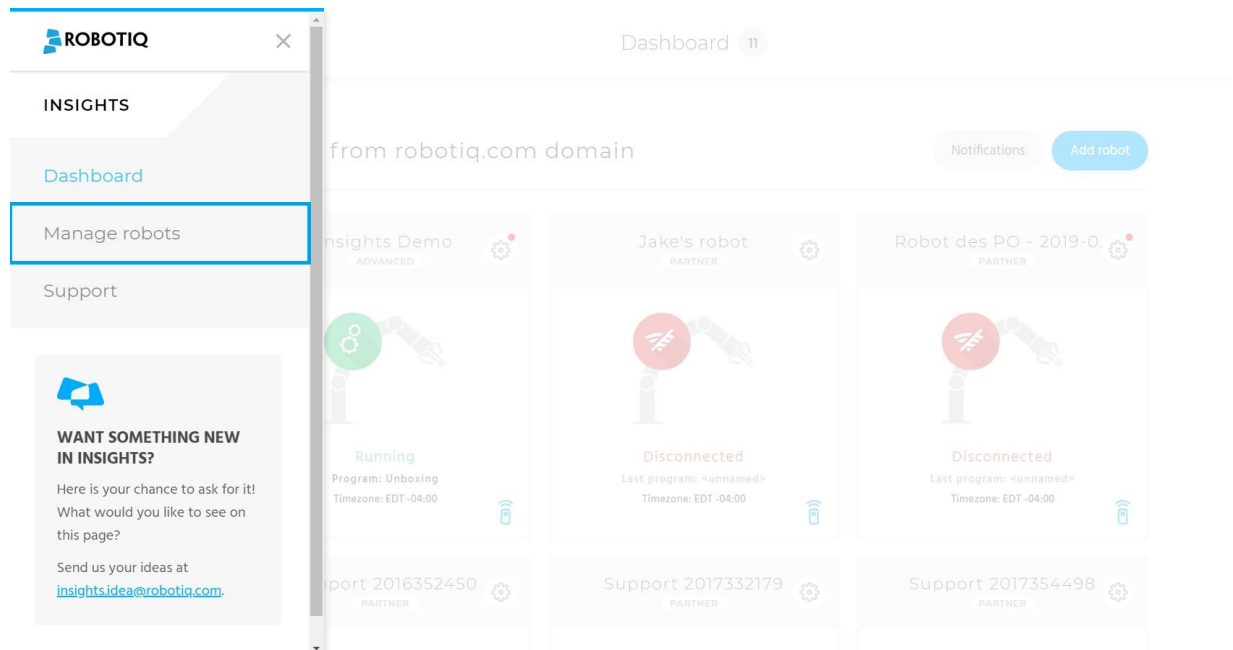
ROBOTIQ

INSIGHTS

Dashboard

Manage robots

Support

WANT SOMETHING NEW IN INSIGHTS?

Here is your chance to ask for it! What would you like to see on this page?

Send us your ideas at insights.idea@robotiq.com.

Dashboard 11

from robotiq.com domain

Notifications

Add robot

nsights Demo
ADVANCED

Running
Program: Unboxing
Timezone: EDT -04:00

Jake's robot
PARTNER

Disconnected
Last program: <unnamed>
Timezone: EDT -04:00

Robot des PO - 2019-0.
PARTNER

Disconnected
Last program: <unnamed>
Timezone: EDT -04:00

pport 2016352450
PARTNER

Support 2017332179
PARTNER

Support 2017354498
PARTNER